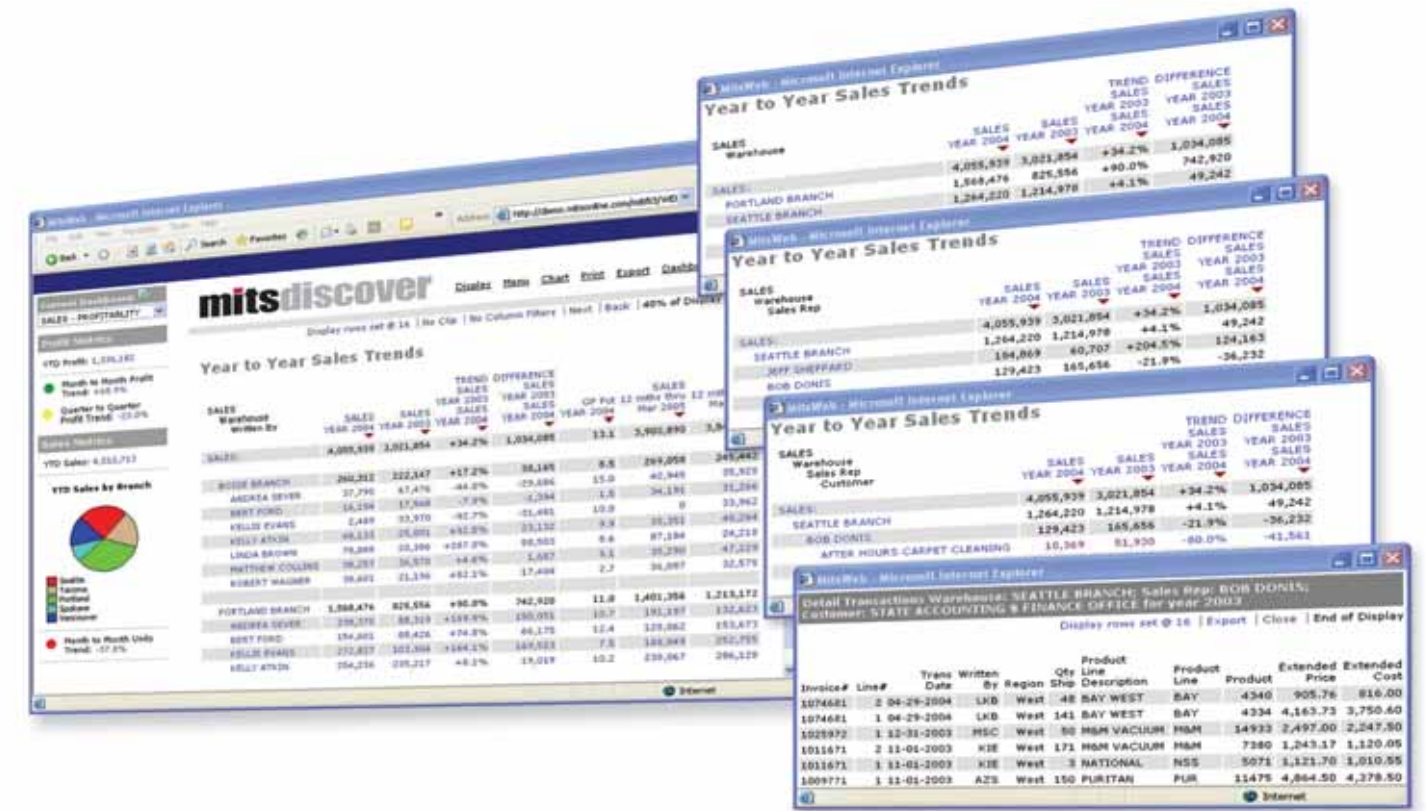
MitsWeb - Microsoft Internet Explorer

Year to Year Sales Trends

| SALES Warehouse | SALES YEAR 2004 | SALES YEAR 2003 | TREND SALES YEAR 2003 SALES YEAR 2004 | DIFFERENCE SALES YEAR 2003 SALES YEAR 2004 |
|---|---|---|---|---|
| | 4,055,939 | 3,021,854 | +34.2% | 1,034,085 |
| SALES: | | | | |
| PORTLAND BRANCH | 1,568,476 | 825,556 | +90.0% | 742,920 |
| SEATTLE BRANCH | 1,264,220 | 1,214,978 | +4.1% | 49,242 |

MitsWeb - Microsoft Internet Explorer

Year to Year Sales Trends

| SALES Warehouse Sales Rep | SALES YEAR 2004 | SALES YEAR 2003 | TREND SALES YEAR 2003 SALES YEAR 2004 | DIFFERENCE SALES YEAR 2003 SALES YEAR 2004 |
|---|---|---|---|---|
| | 4,055,939 | 3,021,854 | +34.2% | 1,034,085 |
| SALES: | | | | |
| SEATTLE BRANCH | 1,264,220 | 1,214,978 | +4.1% | 49,242 |
| JEFF SHEPPARD | 184,869 | 60,707 | +204.5% | 124,163 |
| BOB DONIS | 129,423 | 165,656 | -21.9% | -36,232 |

MitsWeb - Microsoft Internet Explorer

Year to Year Sales Trends

| SALES Warehouse Sales Rep Customer | SALES YEAR 2004 | SALES YEAR 2003 | TREND SALES YEAR 2003 SALES YEAR 2004 | DIFFERENCE SALES YEAR 2003 SALES YEAR 2004 |
|---|---|---|---|---|
| | 4,055,939 | 3,021,854 | +34.2% | 1,034,085 |
| SALES: | | | | |
| SEATTLE BRANCH | 1,264,220 | 1,214,978 | +4.1% | 49,242 |
| BOB DONIS | 129,423 | 165,656 | -21.9% | -36,232 |
| AFTER HOURS CARPET CLEANING | 10,369 | 51,930 | -80.0% | -41,561 |

MitsWeb - Microsoft Internet Explorer

Detail Transactions Warehouse: SEATTLE BRANCH; Sales Rep: BOB DONIS; Customer: STATE ACCOUNTING & FINANCE OFFICE for year 2003

Display rows set @ 16 | Export | Close | End of Display

| Invoice# | Line# | Trans Date | Written By | Region | Qty Ship | Product Line Description | Product Line | Product | Extended Price | Extended Cost |
|---|---|---|---|---|---|---|---|---|---|---|
| 1074681 | 2 | 04-29-2004 | LKB | West | 48 | BAY WEST | BAY | 4340 | 905.76 | 816.00 |
| 1074681 | 1 | 04-29-2004 | LKB | West | 141 | BAY WEST | BAY | 4334 | 4,163.73 | 3,750.60 |
| 1025972 | 1 | 12-31-2003 | MSC | West | 50 | M&M VACUUM | M&M | 14933 | 2,497.00 | 2,247.50 |
| 1011671 | 2 | 11-01-2003 | KIE | West | 171 | M&M VACUUM | M&M | 7380 | 1,243.17 | 1,120.05 |
| 1011671 | 1 | 11-01-2003 | KIE | West | 3 | NATIONAL | NSS | 5071 | 1,121.70 | 1,010.55 |
| 1009771 | 1 | 11-01-2003 | AZS | West | 150 | PURITAN | PUR | 11475 | 4,864.50 | 4,378.50 |

Internet

MitsWeb - Microsoft Internet Explorer

mitsdiscover

Display Menu Chart Print Export Dashboard

Display rows set @ 16 | No Clip | No Column Filters | Next | Back | 40% of Display

Current Dashboard
SALES - PROFITABILITY
Profit Metrics
YTD Profit: 1,336,182
Month to Month Profit Trend: +68.5%
Quarter to Quarter Profit Trend: -23.0%
Sales Metrics
YTD Sales: 4,055,753
YTD Sales by Branch
Seattle
Tacoma
Portland
Spokane
Vancouver
Month to Month Units Trend: -37.8%

Year to Year Sales Trends

| SALES Warehouse Written By | SALES YEAR 2004 | SALES YEAR 2003 | TREND SALES YEAR 2003 SALES YEAR 2004 | DIFFERENCE SALES YEAR 2003 SALES YEAR 2004 | GP Pct YEAR 2004 | SALES 12 mths thru Mar 2005 |
|---|---|---|---|---|---|---|
| | 4,055,939 | 3,021,854 | +34.2% | 1,034,085 | 13.1 | 3,901,890 |
| SALES: | | | | | | |
| BOISE BRANCH | 260,312 | 222,147 | +17.2% | 38,165 | 8.5 | 269,058 |
| ANDREA SEVER | 37,790 | 67,476 | -44.0% | -29,686 | 15.0 | 40,949 |
| BERT FORD | 16,194 | 17,568 | -7.8% | -1,394 | 1.5 | 34,191 |
| KELLIE EVANS | 2,489 | 33,970 | -92.7% | -31,481 | 10.9 | 0 |
| KELLY ATKIN | 49,133 | 25,001 | +52.5% | 23,132 | 9.9 | 10,351 |
| LINDA BROWN | 78,889 | 10,386 | +657.0% | 68,503 | 8.6 | 87,184 |
| MATTHEW COLLINS | 38,257 | 36,570 | +4.6% | 1,687 | 5.1 | 35,290 |
| ROBERT WAGNER | 38,601 | 21,136 | +82.1% | 17,498 | 2.7 | 36,087 |
| PORTLAND BRANCH | 1,568,476 | 825,556 | +90.0% | 742,920 | 11.8 | 1,401,356 |
| ANDREA SEVER | 238,370 | 88,319 | +169.9% | 150,051 | 10.7 | 191,197 |
| BERT FORD | 154,601 | 88,426 | +74.8% | 66,175 | 12.4 | 129,862 |
| KELLIE EVANS | 272,827 | 103,304 | +164.1% | 169,523 | 7.5 | 144,949 |
| KELLY ATKIN | 254,236 | 235,217 | +8.1% | 19,019 | 10.2 | 239,067 |

Internet